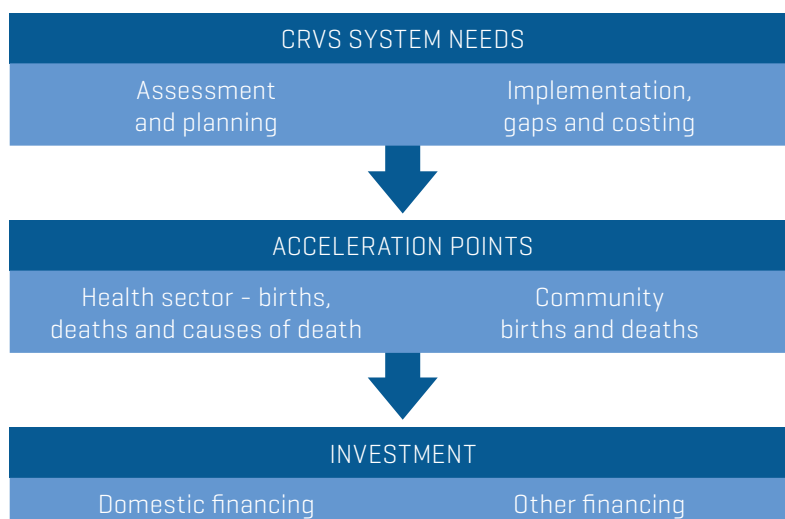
CRVS SYSTEM NEEDS

Assessment and planning

Implementation, gaps and costing

ACCELERATION POINTS

Health sector - births, deaths and causes of death

Community births and deaths

INVESTMENT

Domestic financing

Other financing